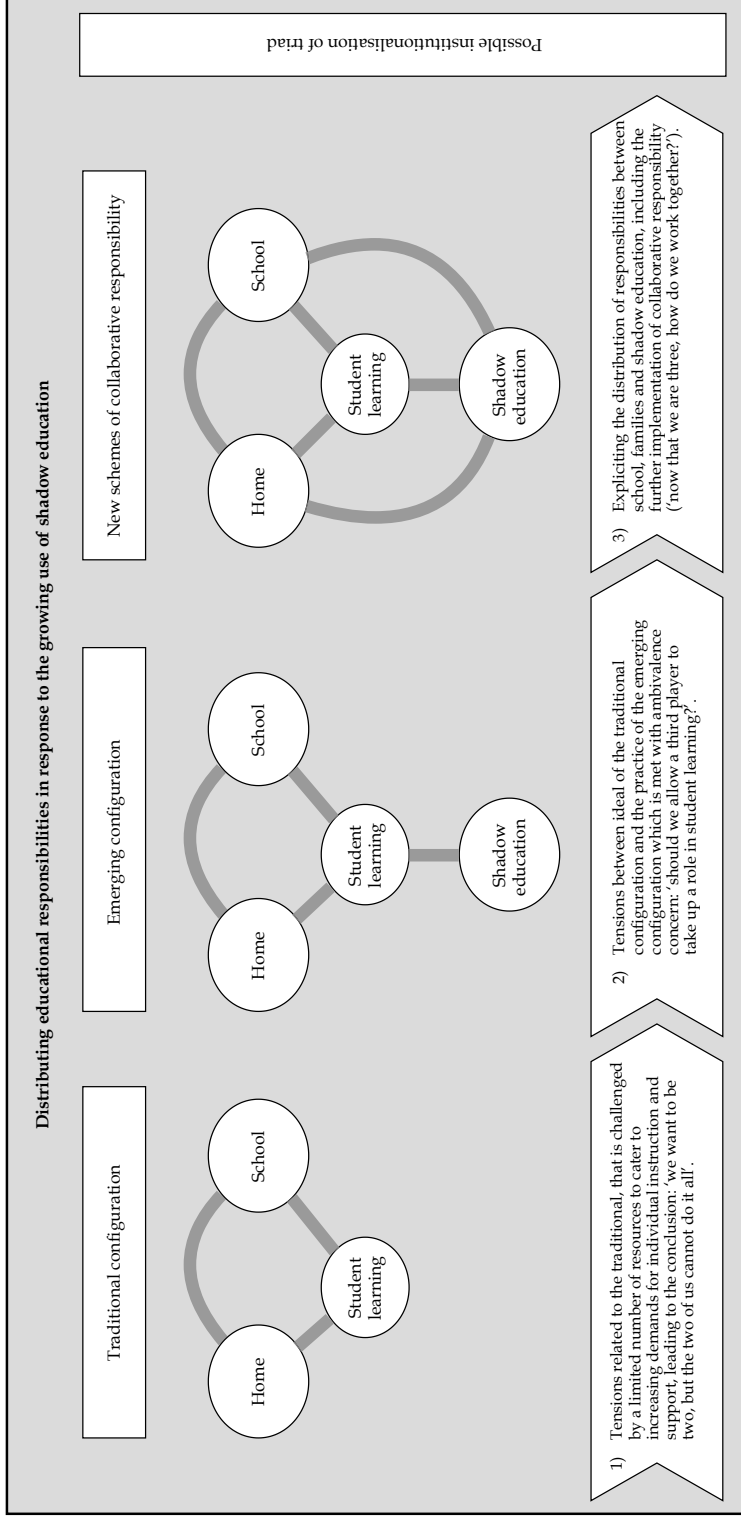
Distributing educational responsibilities in response to the growing use of shadow education

Traditional configuration

Home

School

Student learning

Emerging configuration

Home

School

Student learning

Shadow education

New schemes of collaborative responsibility

Home

School

Student learning

Shadow education

1) Tensions related to the traditional, that is challenged by a limited number of resources to cater to increasing demands for individual instruction and support, leading to the conclusion: 'we want to be two, but the two of us cannot do it all'.

2) Tensions between ideal of the traditional configuration and the practice of the emerging configuration which is met with ambivalence concern: 'should we allow a third player to take up a role in student learning?'.

3) Expliciting the distribution of responsibilities between school, families and shadow education, including the further implementation of collaborative responsibility ('now that we are three, how do we work together?').

Possible institutionalisation of triad